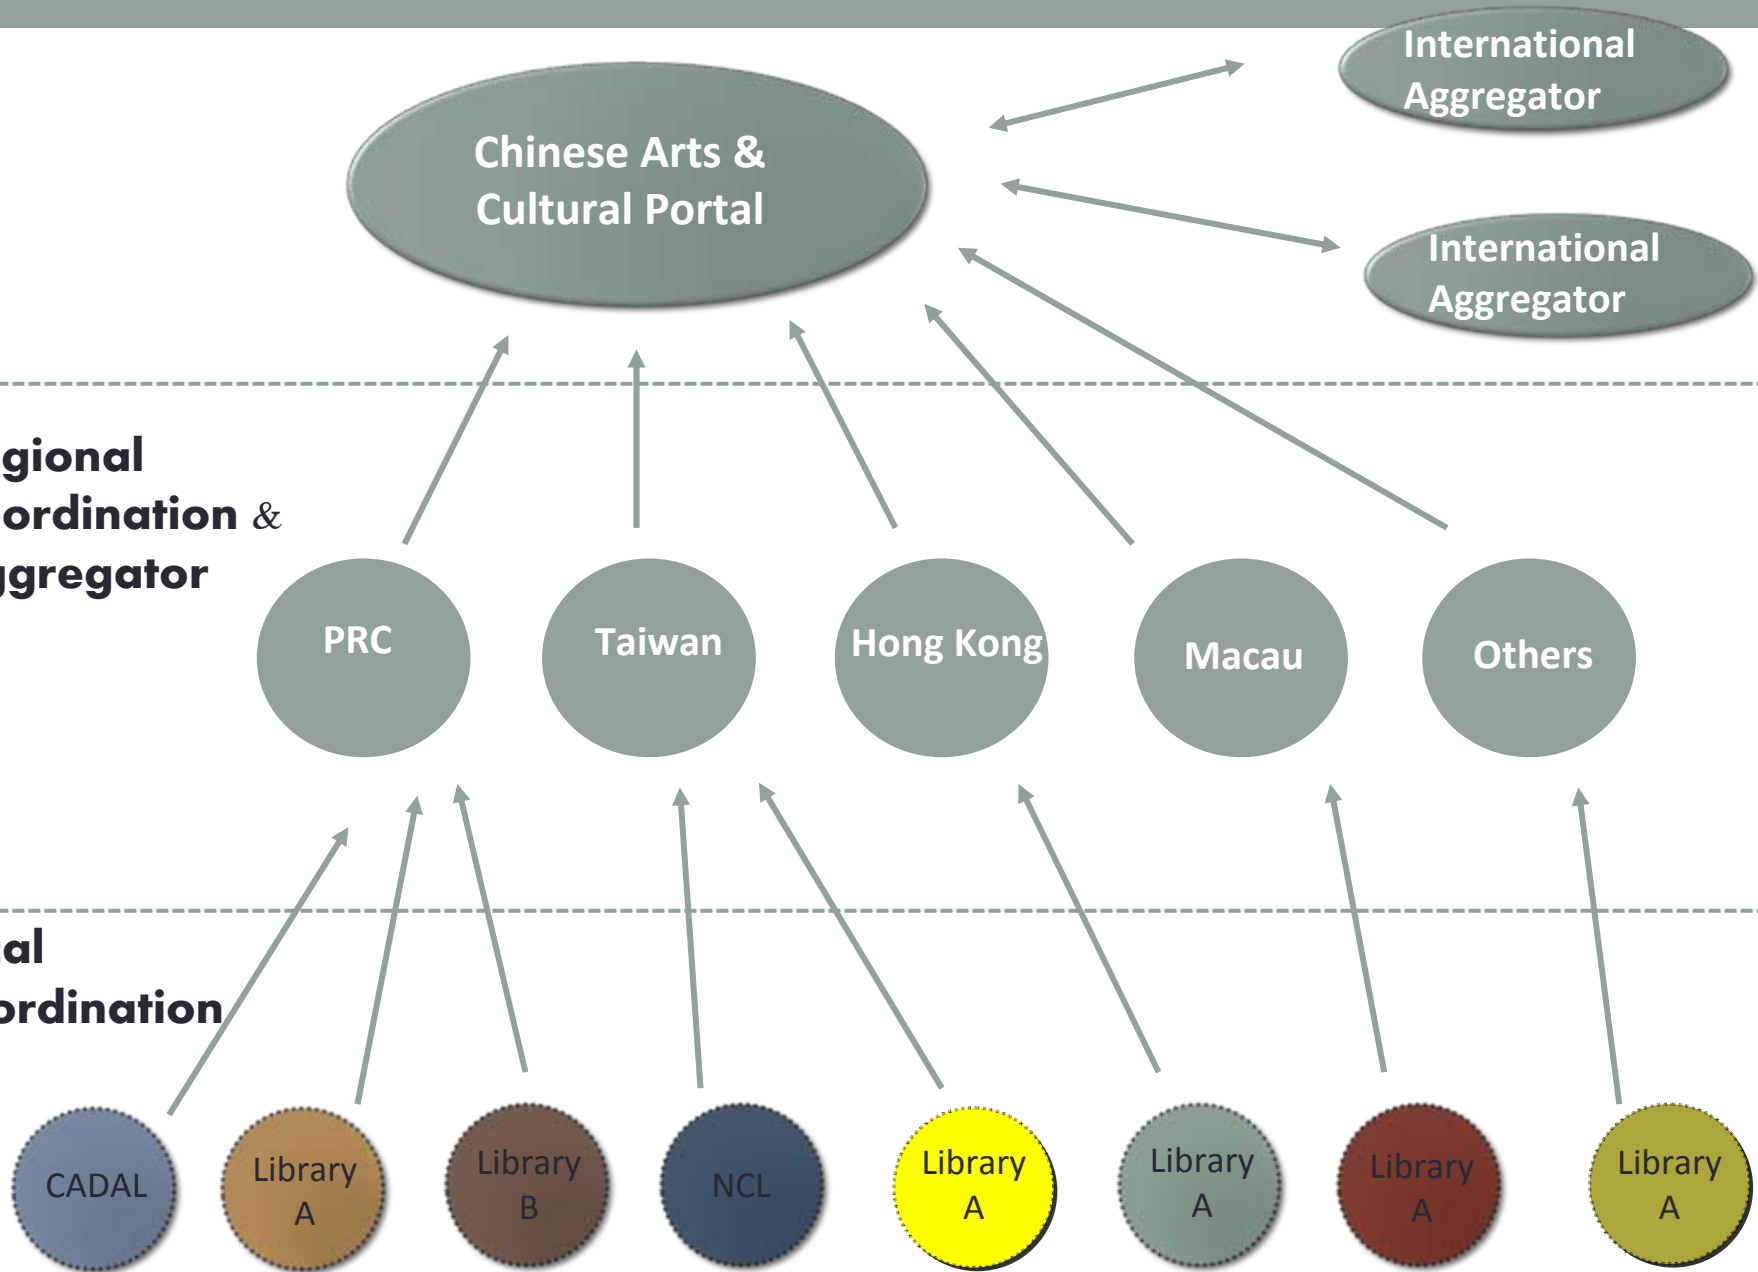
International Aggregator

Chinese Arts & Cultural Portal

International Aggregator

gional
ordination &
ggregator

PRC

Taiwan

Hong Kong

Macau

Others

al
ordination

CADAL

Library A

Library B

NCL

Library A

Library A

Library A

Library A